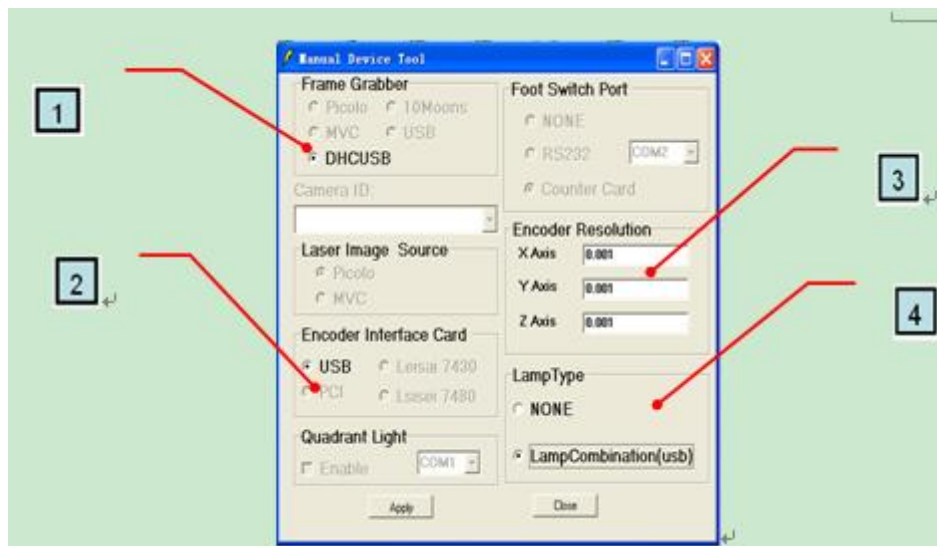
1

2

Manual Device Tool

Frame Grabber
Picolo
10Moons
MVC
USB
DHCUSB

Camera ID:

Laser Image Source
Picolo
MVC

Encoder Interface Card
USB
Lersai 7430
PCI
Lsaser 7480

Quadrant Light
Enable
COM1

Foot Switch Port
NONE
RS232
COM2
Counter Card

Encoder Resolution
X Axis 0.001
Y Axis 0.001
Z Axis 0.001

LampType
NONE
LampCombination(usb)

Apply
Close

3

4